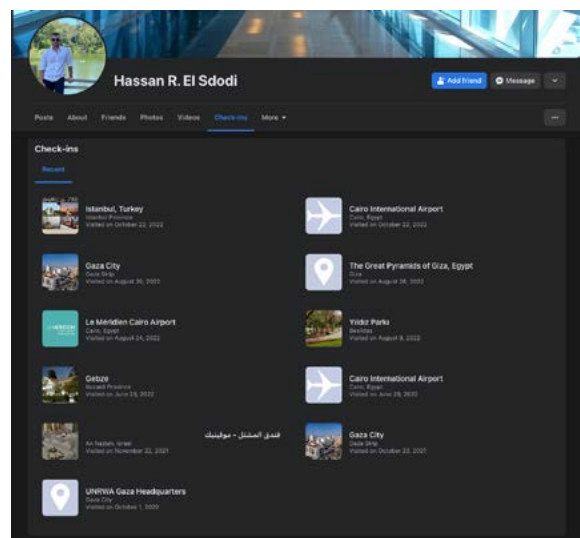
Hassan R. El Sdodi

Add friend
Message

Posts
About
Friends
Photos
Videos
Check-ins
More

Check-ins

Recent

Istanbul, Turkey
Istanbul Province
Visited on October 22, 2022

Cairo International Airport
Cairo, Egypt
Visited on October 22, 2022

Gaza City
Gaza Strip
Visited on August 30, 2022

The Great Pyramids of Giza, Egypt
Giza
Visited on August 26, 2022

Le Méridien Cairo Airport
Cairo, Egypt
Visited on August 24, 2022

Yildiz Parkı
Besiktas
Visited on August 9, 2022

Gebze
Kocaeli Province
Visited on June 29, 2022

Cairo International Airport
Cairo, Egypt
Visited on June 29, 2022

فندق المشتل - موفنبيك
An Nazlah, Israel
Visited on November 22, 2021

Gaza City
Gaza Strip
Visited on October 23, 2021

UNRWA Gaza Headquarters
Gaza City
Visited on October 1, 2020